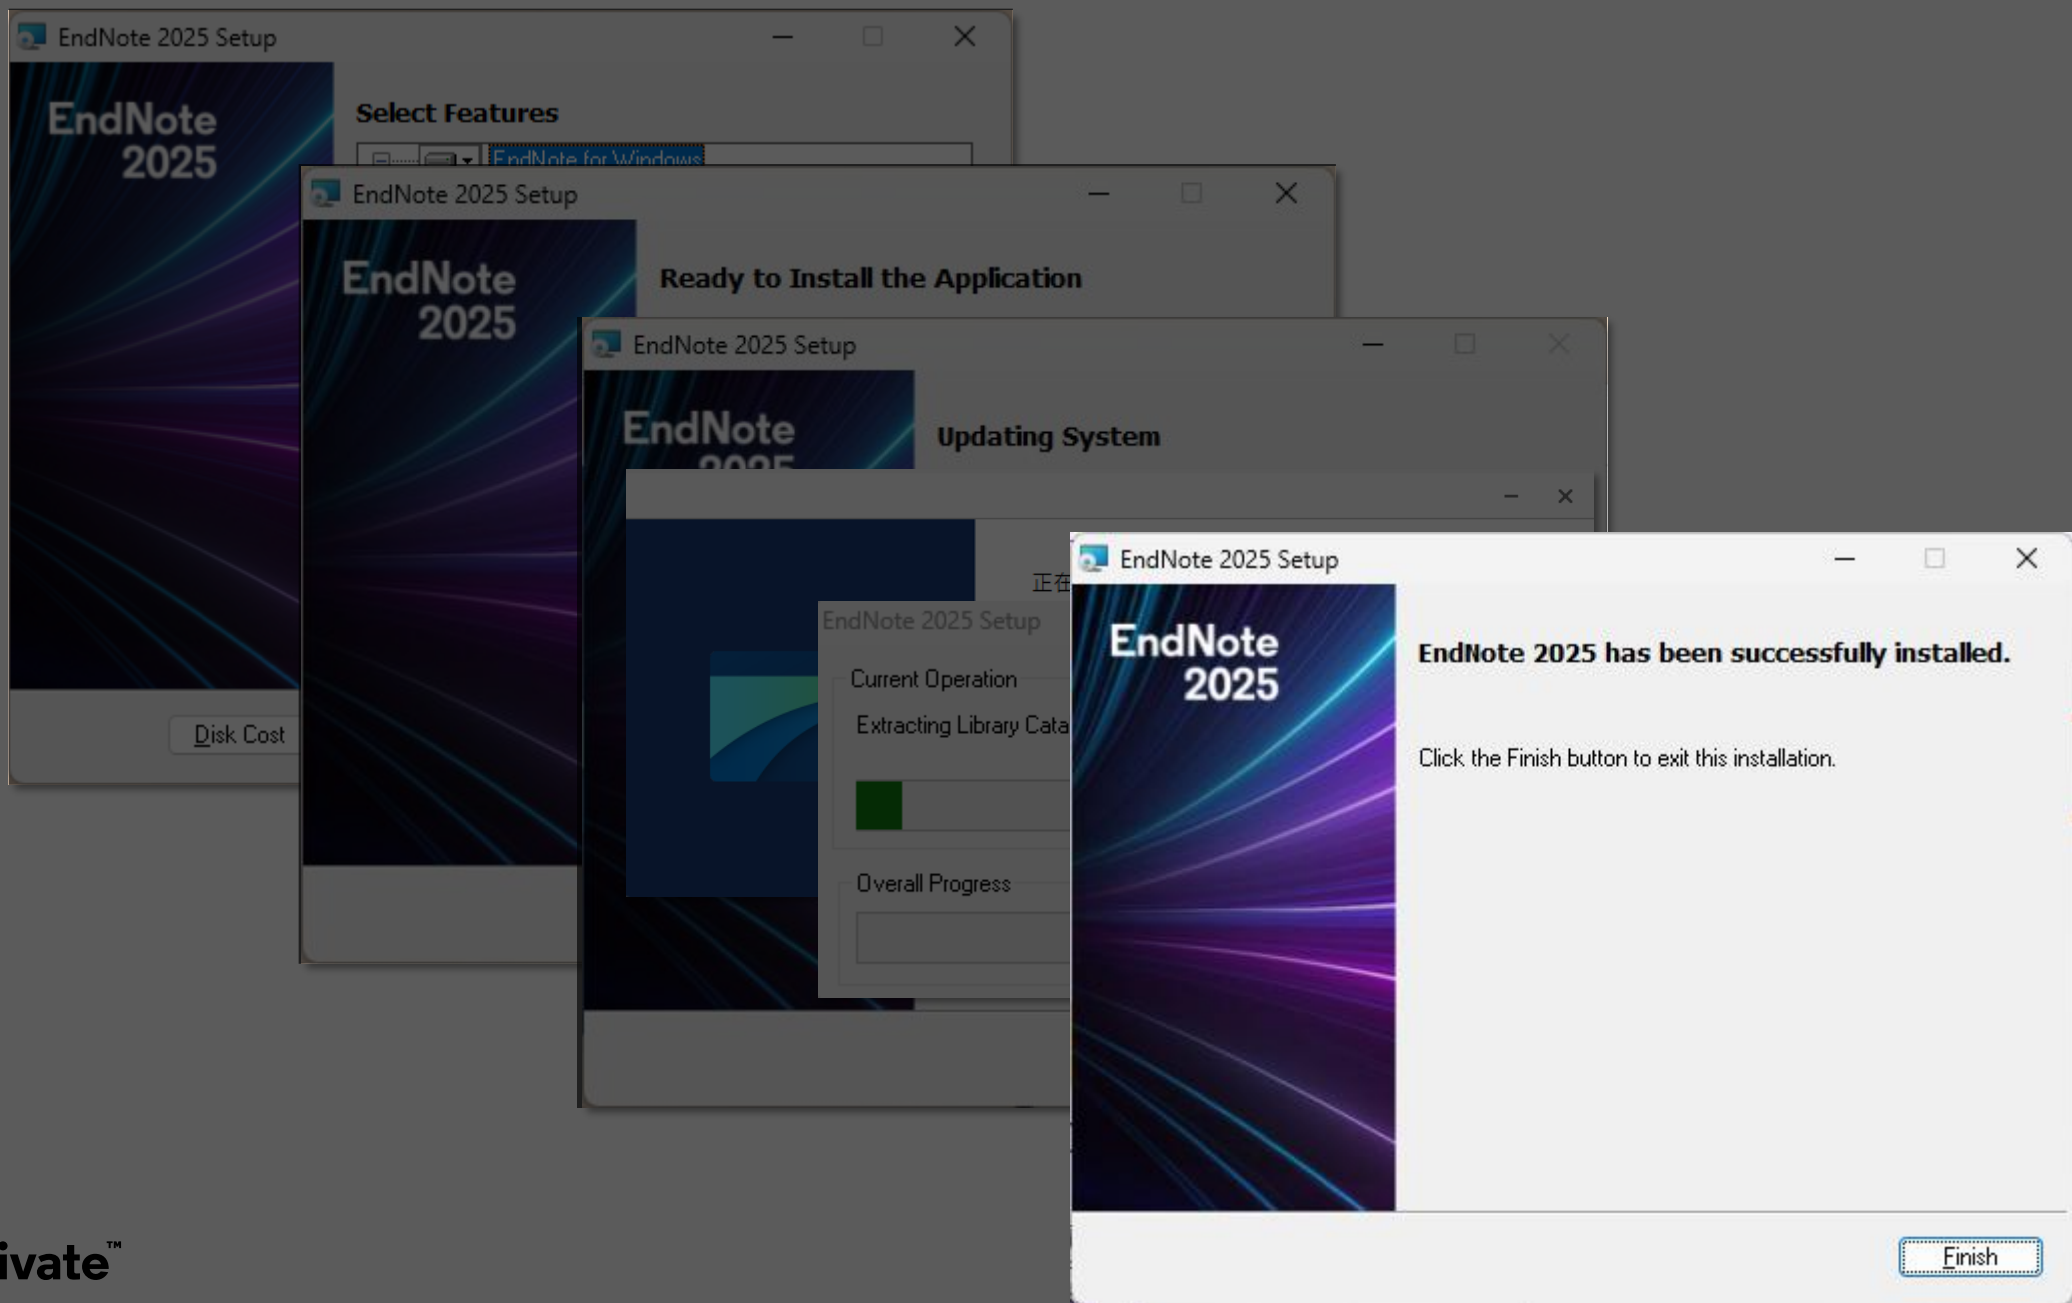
EndNote 2025 Setup

EndNote 2025

Select Features

EndNote for Windows

Disk Cost

EndNote 2025 Setup

EndNote 2025

Ready to Install the Application

EndNote 2025 Setup

EndNote 2025

Updating System

正在

EndNote 2025 Setup

Current Operation

Extracting Library Cata

Overall Progress

EndNote 2025 Setup

EndNote 2025

EndNote 2025 has been successfully installed.

Click the Finish button to exit this installation.

Finish

ivate™